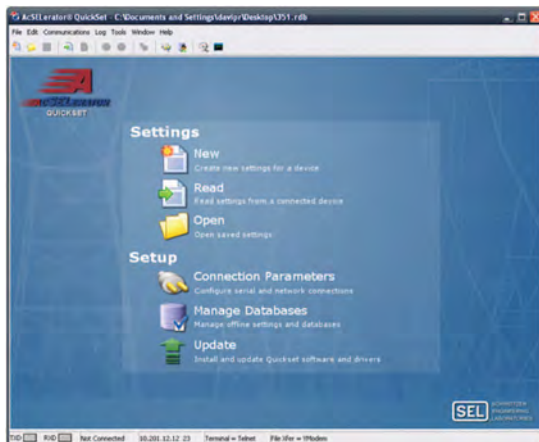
AcSELerator® QuickSet - C:\Documents and Settings\davipr\Desktop\351.rdb

File Edit Communications Log Tools Window Help

acSELerator
QUICKSET

Settings

New
Create new settings for a device

Read
Read settings from a connected device

Open
Open saved settings

Setup

Connection Parameters
Configure serial and network connections

Manage Databases
Manage offline settings and databases

Update
Install and update QuickSet software and drivers

SEL SCHWEITZER ENGINEERING LABORATORIES

TXD RXD Not Connected 10.201.12.12 23 Terminal = Telnet File Xfer = YModem